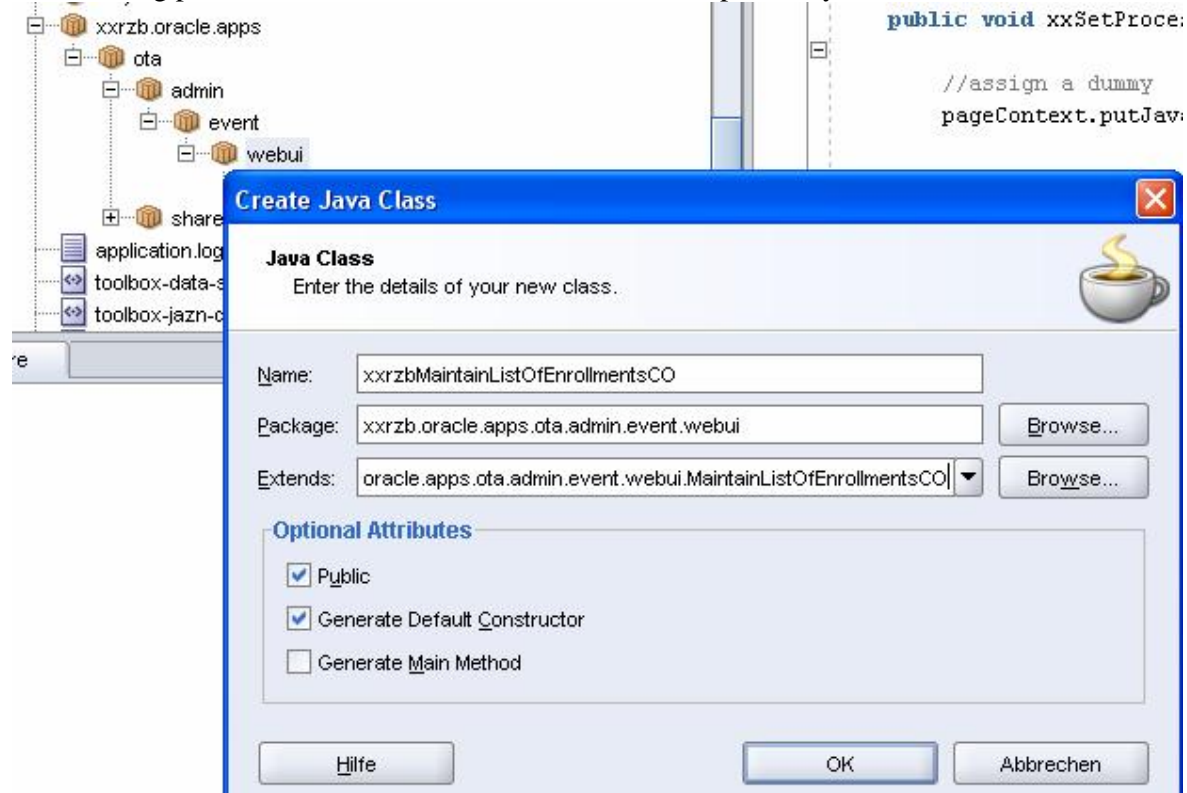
xxrzb.oracle.apps
ota
admin
event
webui
share
application.log
toolbox-data-s
toolbox-jazn-c
re

public void xxSetProce
//assign a dummy
pageContext.putJav

Create Java Class

Java Class
Enter the details of your new class.

Name: xxrzbMaintainListOfEnrollmentsCO
Package: xxrzb.oracle.apps.ota.admin.event.webui
Browse...
Extends: oracle.apps.ota.admin.event.webui.MaintainListOfEnrollmentsCO
Browse...

Optional Attributes
Public
Generate Default Constructor
Generate Main Method

Hilfe
OK
Abbrechen